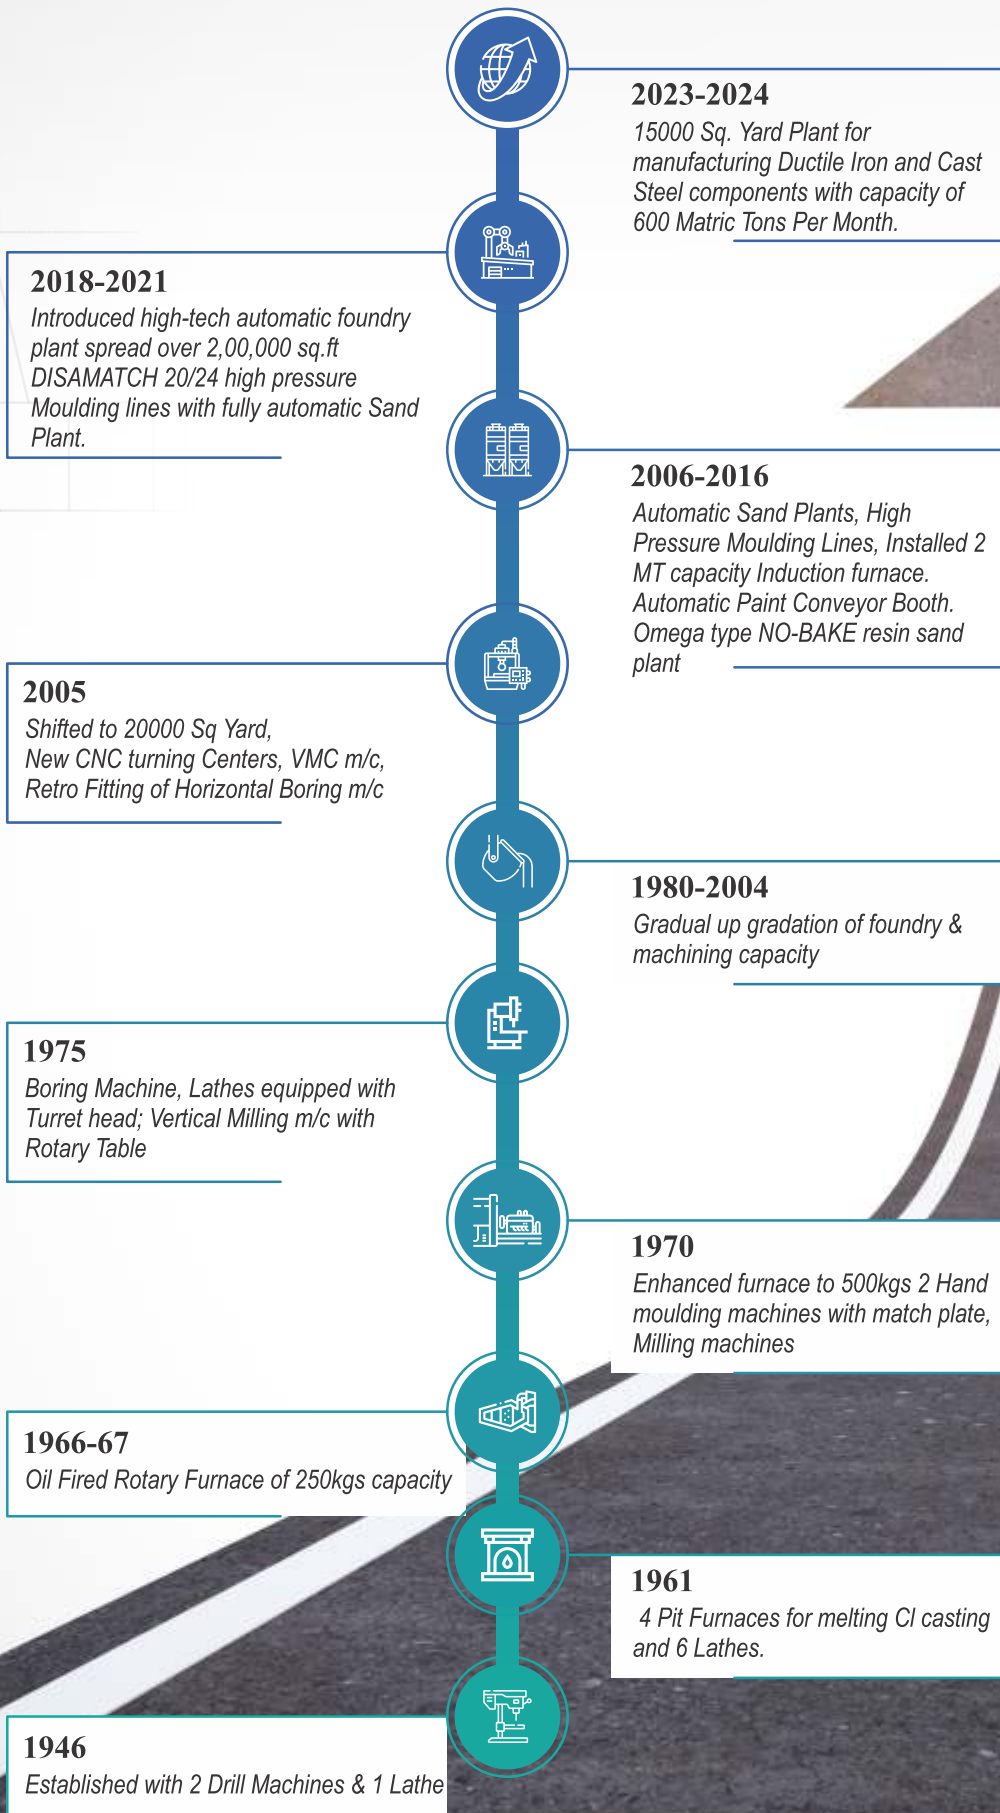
2023-2024
15000 Sq. Yard Plant for manufacturing Ductile Iron and Cast Steel components with capacity of 600 Matric Tons Per Month.

2018-2021
Introduced high-tech automatic foundry plant spread over 2,00,000 sq.ft DISAMATCH 20/24 high pressure Moulding lines with fully automatic Sand Plant.

2006-2016
Automatic Sand Plants, High Pressure Moulding Lines, Installed 2 MT capacity Induction furnace. Automatic Paint Conveyor Booth. Omega type NO-BAKE resin sand plant

2005
Shifted to 20000 Sq Yard, New CNC turning Centers, VMC m/c, Retro Fitting of Horizontal Boring m/c

1980-2004
Gradual up gradation of foundry & machining capacity

1975
Boring Machine, Lathes equipped with Turret head; Vertical Milling m/c with Rotary Table

1970
Enhanced furnace to 500kgs 2 Hand moulding machines with match plate, Milling machines

1966-67
Oil Fired Rotary Furnace of 250kgs capacity

1961
4 Pit Furnaces for melting CI casting and 6 Lathes.

1946
Established with 2 Drill Machines & 1 Lathe